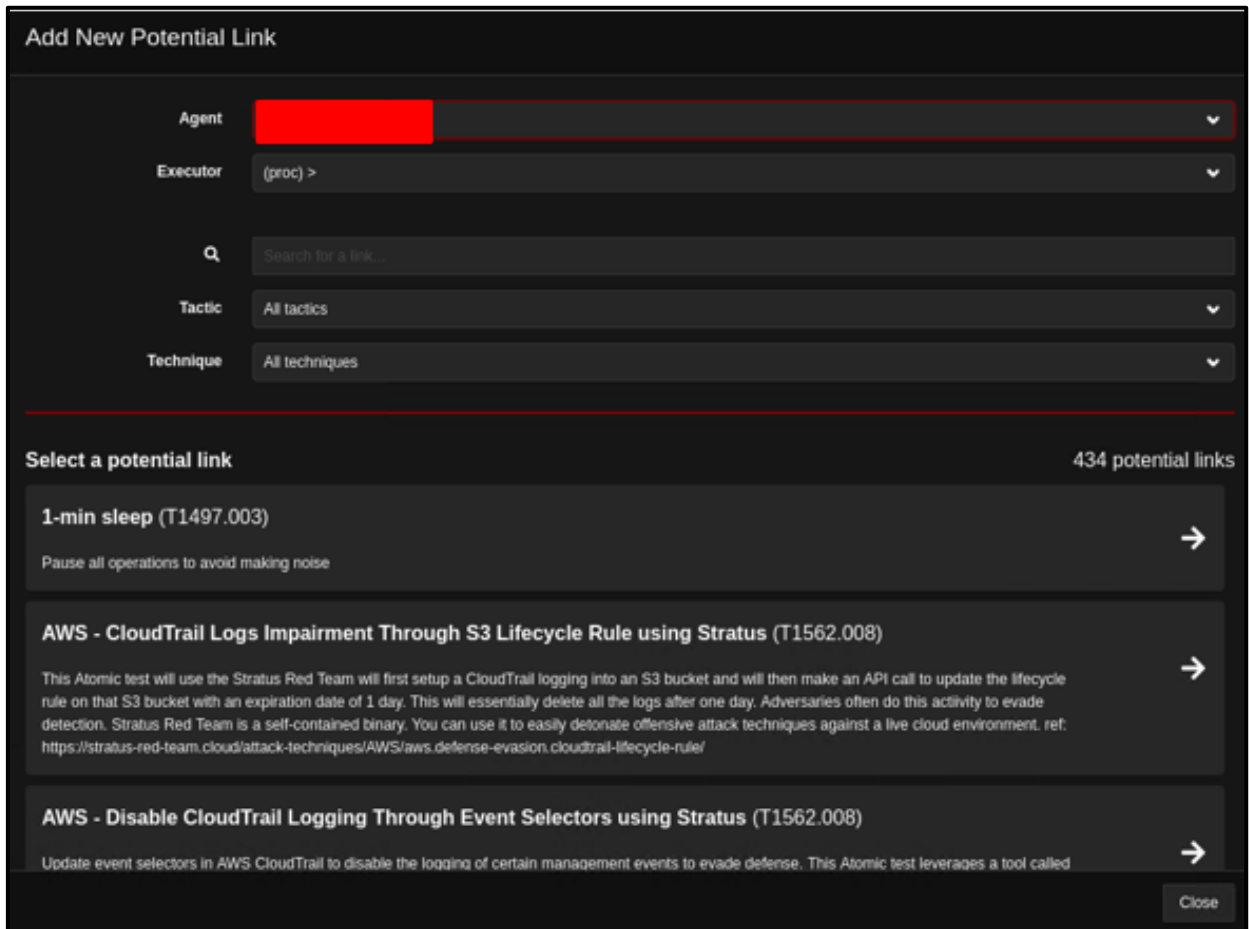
Add New Potential Link

Agent

Executor (proc) >

Search for a link...

Tactic All tactics

Technique All techniques

Select a potential link

434 potential links

**1-min sleep** (T1497.003)

Pause all operations to avoid making noise

**AWS - CloudTrail Logs Impairment Through S3 Lifecycle Rule using Stratus** (T1562.008)

This Atomic test will use the Stratus Red Team will first setup a CloudTrail logging into an S3 bucket and will then make an API call to update the lifecycle rule on that S3 bucket with an expiration date of 1 day. This will essentially delete all the logs after one day. Adversaries often do this actiivity to evade detection. Stratus Red Team is a self-contained binary. You can use it to easily detonate offensive attack techniques against a live cloud environment. ref: https://stratus-red-team.cloud/attack-techniques/AWS/aws.defense-evasion.cloudtrail-lifecycle-rule/

**AWS - Disable CloudTrail Logging Through Event Selectors using Stratus** (T1562.008)

Update event selectors in AWS CloudTrail to disable the logging of certain management events to evade defense. This Atomic test leverages a tool called

Close